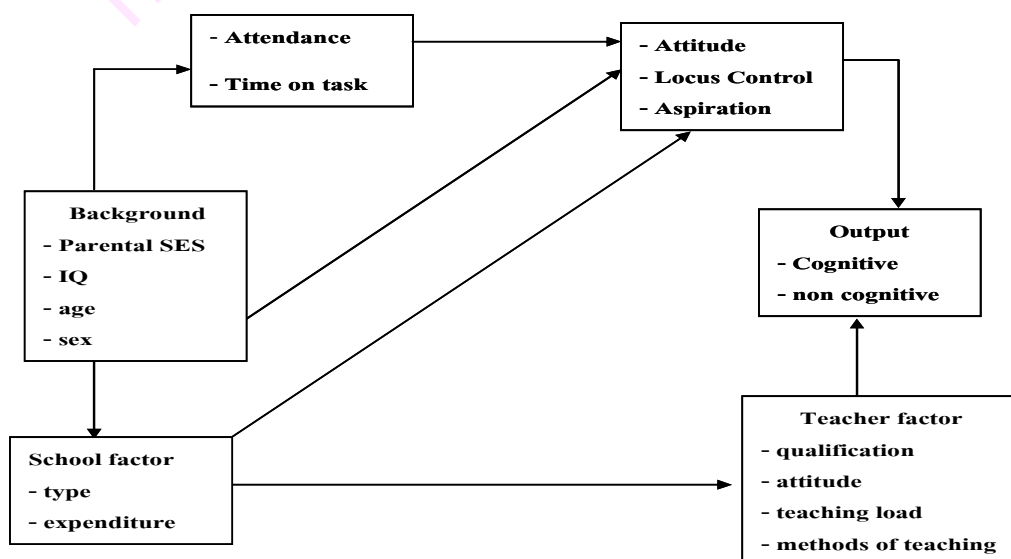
- Attendance

- Time on task

- Attitude

- Locus Control

- Aspiration

Background

- Parental SES

- IQ

- age

- sex

Output

- Cognitive

- non cognitive

School factor

- type

- expenditure

Teacher factor

- qualification

- attitude

- teaching load

- methods of teaching